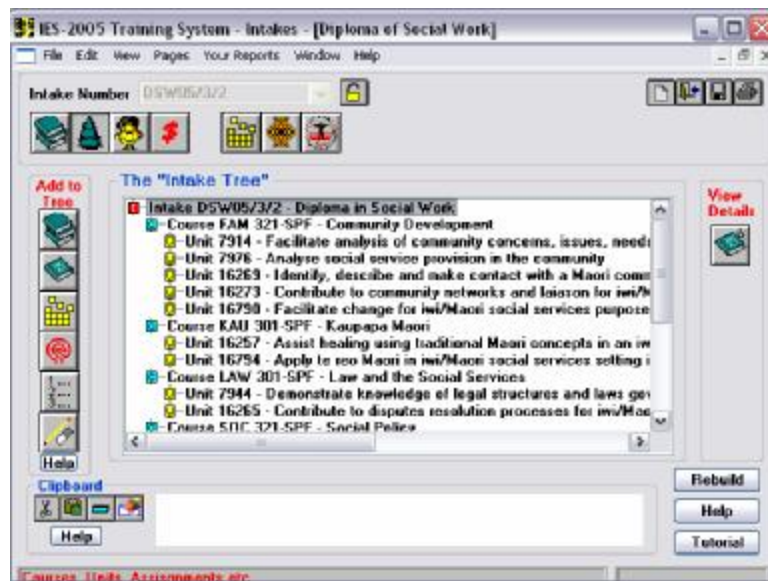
IES-2005 Training System - Intakes - [Diploma of Social Work]

File Edit View Pages Your Reports Window Help

Intake Number DSW05/3/2

Add to Tree

The "Intake Tree"

Intake DSW05/3/2 - Diploma in Social Work
Course FAM 321-SPF - Community Development
Unit 7914 - Facilitate analysis of community concerns, issues, need
Unit 7976 - Analyse social service provision in the community
Unit 16269 - Identify, describe and make contact with a Maori comm
Unit 16273 - Contribute to community networks and liaison for iwi/M
Unit 16798 - Facilitate change for iwi/Maori social services purpose
Course KAU 301-SPF - Kaupapa Maori
Unit 16257 - Assist healing using traditional Maori concepts in an iw
Unit 16794 - Apply te reo Maori in iwi/Maori social services setting i
Course LAW 301-SPF - Law and the Social Services
Unit 7944 - Demonstrate knowledge of legal structures and laws gov
Unit 16265 - Contribute to disputes resolution processes for iwi/Mao
Course SOC 321-SPF - Social Policy

View Details

Help

Clipboard

Help

Rebuild

Help

Tutorial

Courses, Units, Assignments etc